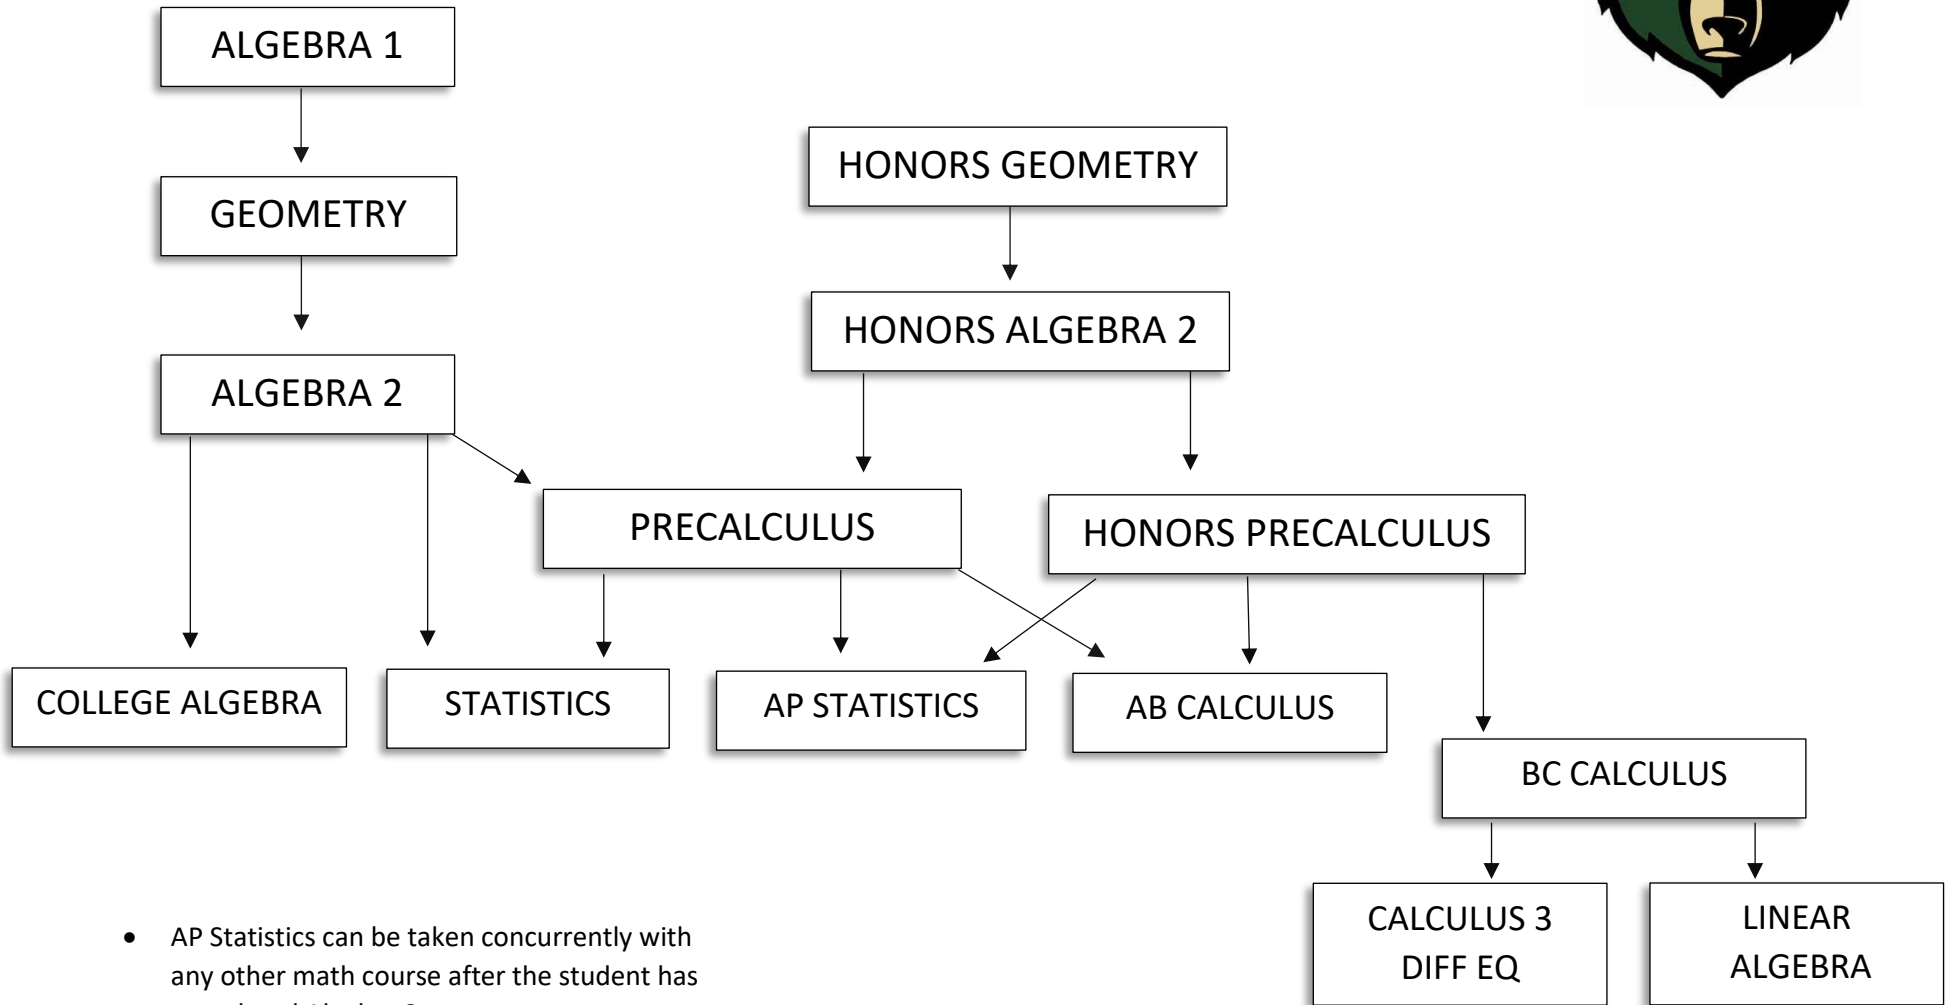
ALGEBRA 1

GEOMETRY

ALGEBRA 2

HONORS GEOMETRY

HONORS ALGEBRA 2

PRECALCULUS

HONORS PRECALCULUS

COLLEGE ALGEBRA

STATISTICS

AP STATISTICS

AB CALCULUS

BC CALCULUS

CALCULUS 3 DIFF EQ

LINEAR ALGEBRA

• AP Statistics can be taken concurrently with any other math course after the student has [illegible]